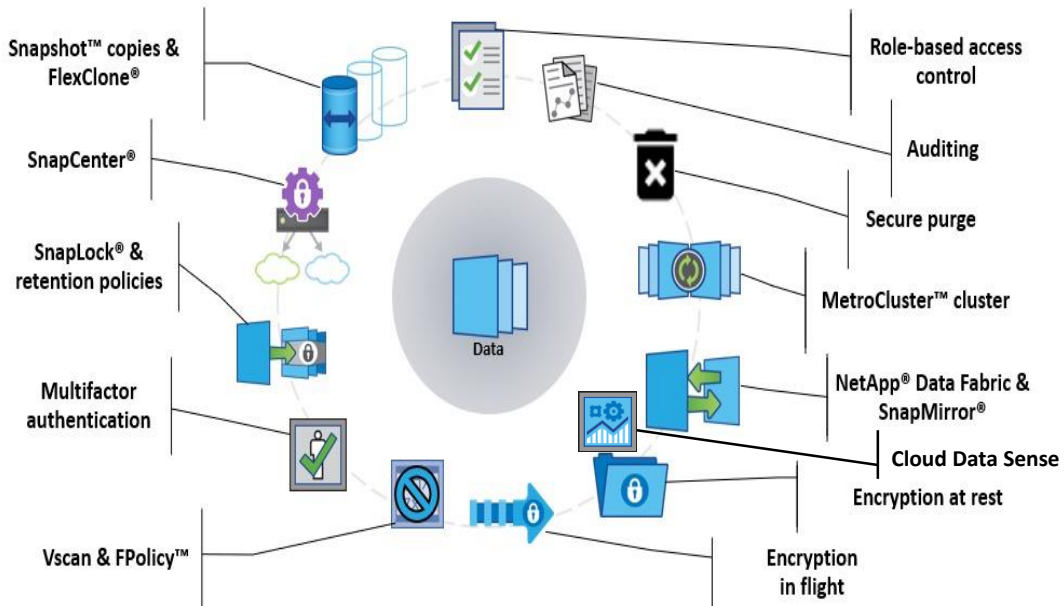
Snapshot™ copies & FlexClone®

Role-based access control

Auditing

SnapCenter®

Secure purge

SnapLock® & retention policies

Data

MetroCluster™ cluster

Multifactor authentication

NetApp® Data Fabric & SnapMirror®

Cloud Data Sense

Encryption at rest

Vscan & FPolicy™

Encryption in flight